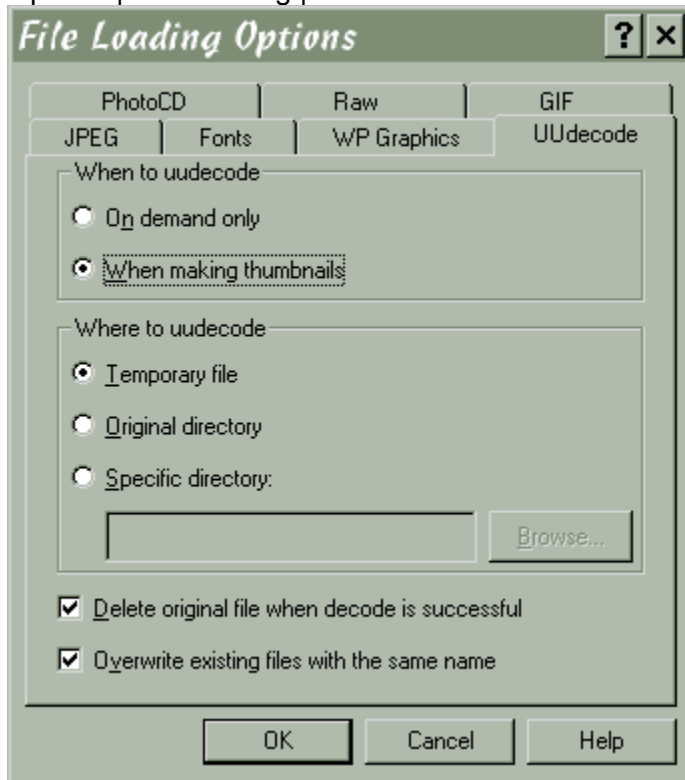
File Loading Options

?

×

PhotoCD

Raw

GIF

JPEG

Fonts

WP Graphics

UUdecode

When to uudecode

On demand only

When making thumbnails

Where to uudecode

Temporary file

Original directory

Specific directory:

Browse...

Delete original file when decode is successful

Overwrite existing files with the same name

OK

Cancel

Help